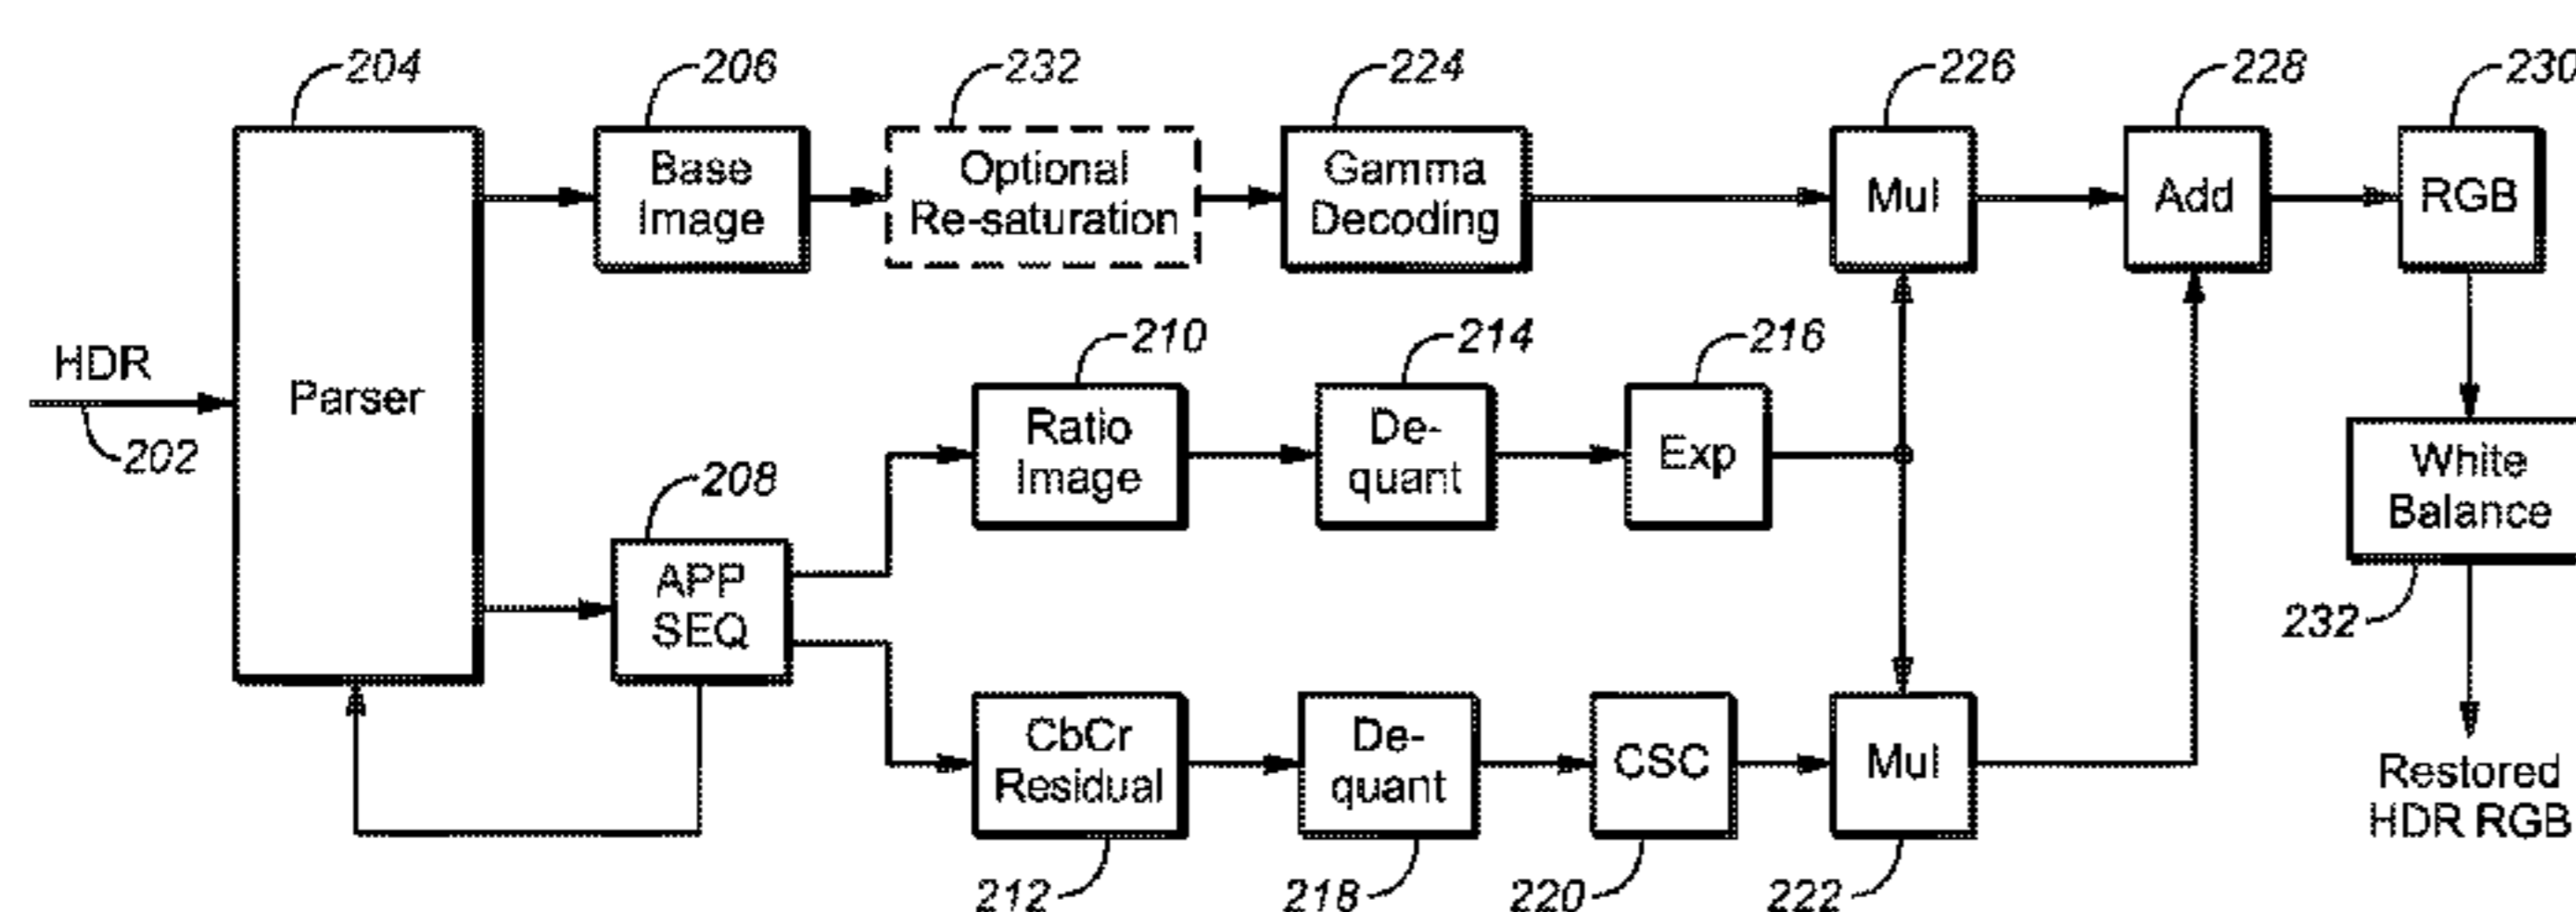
204
206
232
224
226
228
230
Base Image
Optional Re-saturation
Gamma Decoding
Mul
Add
RGB
HDR
202
Parser
210
214
216
Ratio Image
De-quant
Exp
White Balance
208
APP SEQ
232
CbCr Residual
De-quant
CSC
Mul
Restored HDR RGB
212
218
220
222